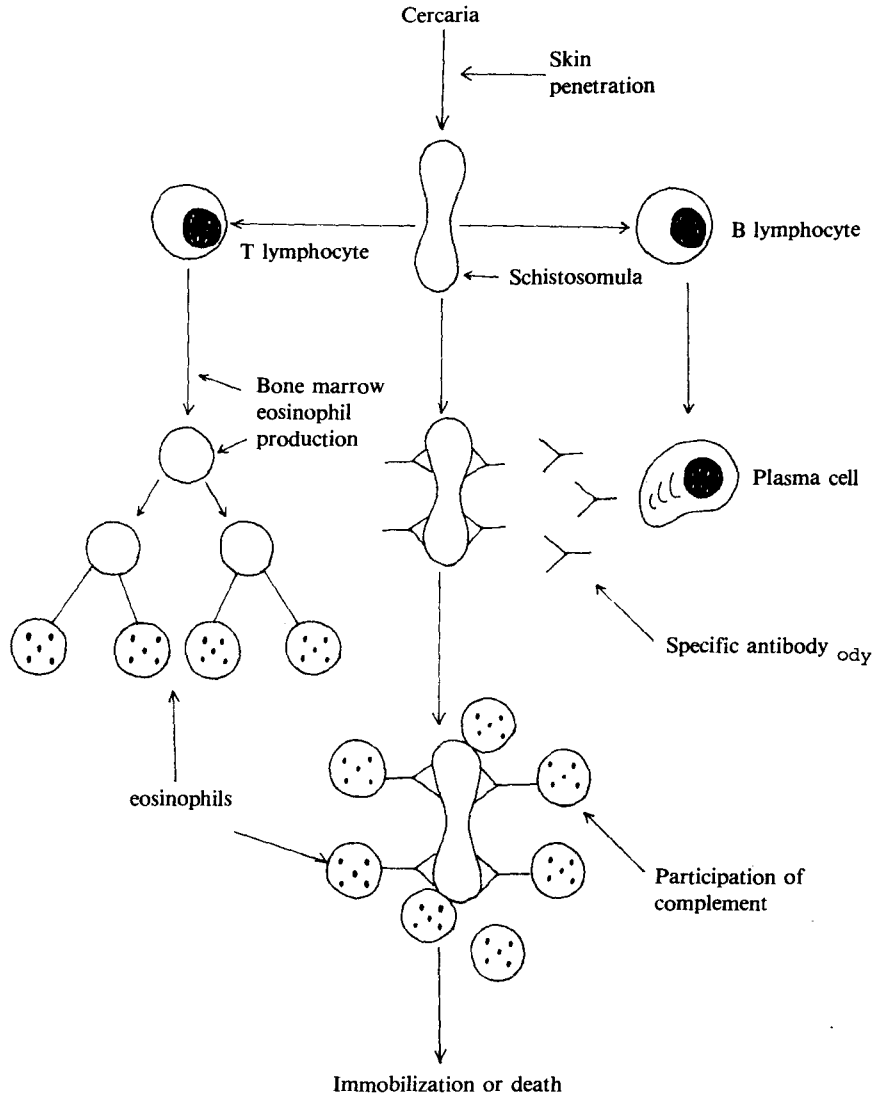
Cercaria

Skin penetration

T lymphocyte

B lymphocyte

Schistosomula

Bone marrow eosinophil production

Plasma cell

Specific antibody ody

eosinophils

Participation of complement

Immobilization or death